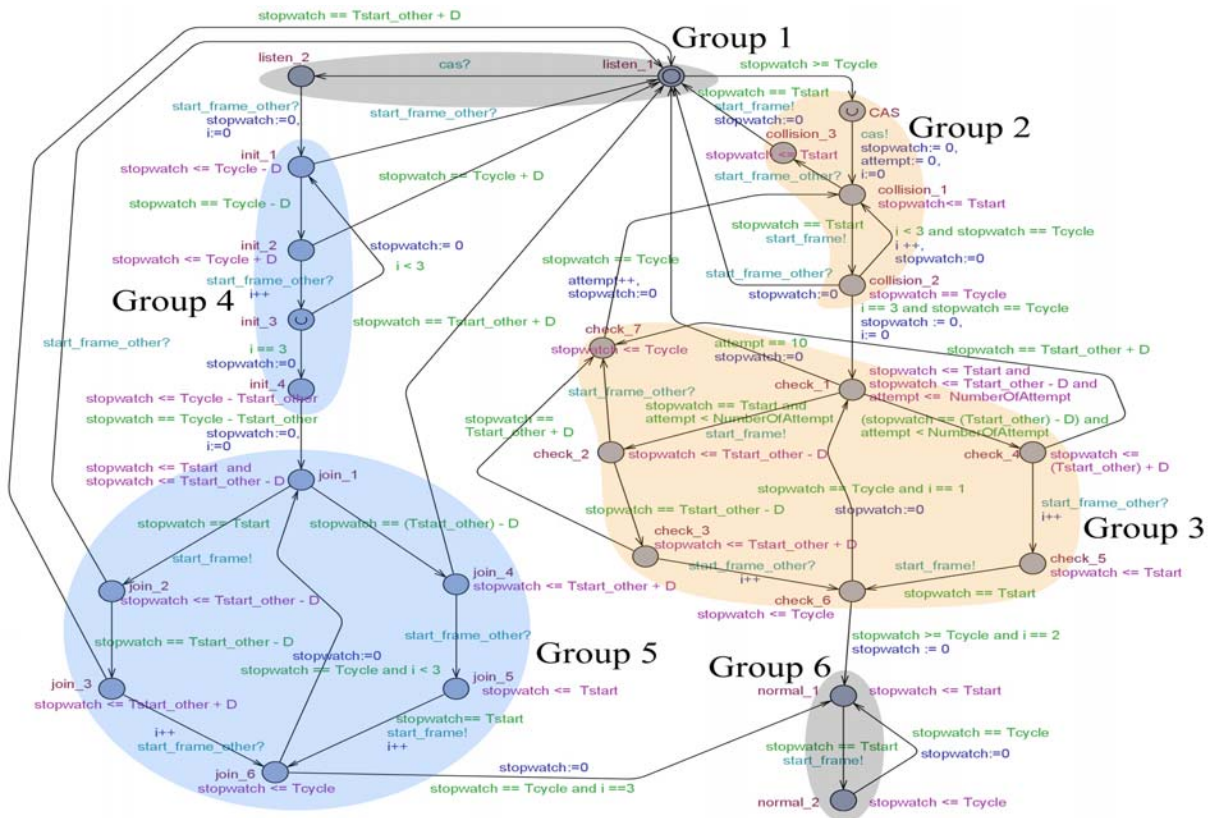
stopwatch == Tstart_other + D

Group 1

listen_2

cas?

listen_1

stopwatch >= Tcycle

start_frame_other?
stopwatch:=0,
i:=0

start_frame_other?

stopwatch == Tstart
start_frame!
stopwatch:=0

CAS

Group 2

cas!
stopwatch:= 0,
attempt:= 0,
i:=0

collision_3
stopwatch <= Tstart

init_1
stopwatch <= Tcycle - D

stopwatch == Tcycle + D

start_frame_other?

collision_1
stopwatch<= Tstart

stopwatch == Tcycle - D

stopwatch == Tstart
start_frame!

i < 3 and stopwatch == Tcycle
i ++,
stopwatch:=0

init_2
stopwatch <= Tcycle + D

stopwatch:= 0

i < 3

stopwatch == Tcycle

start_frame_other?

start_frame_other?
i++

Group 4

attempt++,
stopwatch:=0

stopwatch:=0

collision_2
stopwatch == Tcycle

init_3

stopwatch == Tstart_other + D

i == 3 and stopwatch == Tcycle
stopwatch := 0,
i:= 0

start_frame_other?

check_7
stopwatch <= Tcycle

attempt == 10
stopwatch:=0

stopwatch == Tstart_other + D

i == 3
stopwatch:=0

init_4
stopwatch <= Tcycle - Tstart_other

check_1

stopwatch <= Tstart and
stopwatch <= Tstart_other - D and
attempt <= NumberOfAttempt

stopwatch == Tcycle - Tstart_other
stopwatch:=0,
i:=0

start_frame_other?
stopwatch == Tstart and
attempt < NumberOfAttempt
start_frame!

stopwatch ==
Tstart_other + D

(stopwatch == (Tstart_other) - D) and
attempt < NumberOfAttempt

check_2
stopwatch <= Tstart_other - D

check_4
stopwatch <=
(Tstart_other) + D

stopwatch <= Tstart and
stopwatch <= Tstart_other - D

join_1

stopwatch == Tcycle and i == 1

stopwatch:=0

stopwatch == Tstart

stopwatch == (Tstart_other) - D

start_frame_other?
i++

stopwatch == Tstart_other - D

Group 3

start_frame!

check_3
stopwatch <= Tstart_other + D

join_2
stopwatch <= Tstart_other - D

join_4
stopwatch <= Tstart_other + D

start_frame_other?
i++

start_frame!

check_5
stopwatch <= Tstart

check_6
stopwatch <= Tcycle

stopwatch == Tstart

stopwatch == Tstart_other - D

start_frame_other?

stopwatch >= Tcycle and i == 2
stopwatch := 0

stopwatch:=0
stopwatch == Tcycle and i < 3

Group 5

Group 6

join_3
stopwatch <= Tstart_other + D

join_5
stopwatch <= Tstart

normal_1
stopwatch <= Tstart

stopwatch== Tstart
start_frame!
i++

stopwatch == Tcycle

i++
start_frame_other?

stopwatch == Tstart
start_frame!

stopwatch:=0

join_6
stopwatch <= Tcycle

stopwatch:=0

stopwatch == Tcycle and i ==3

normal_2
stopwatch <= Tcycle